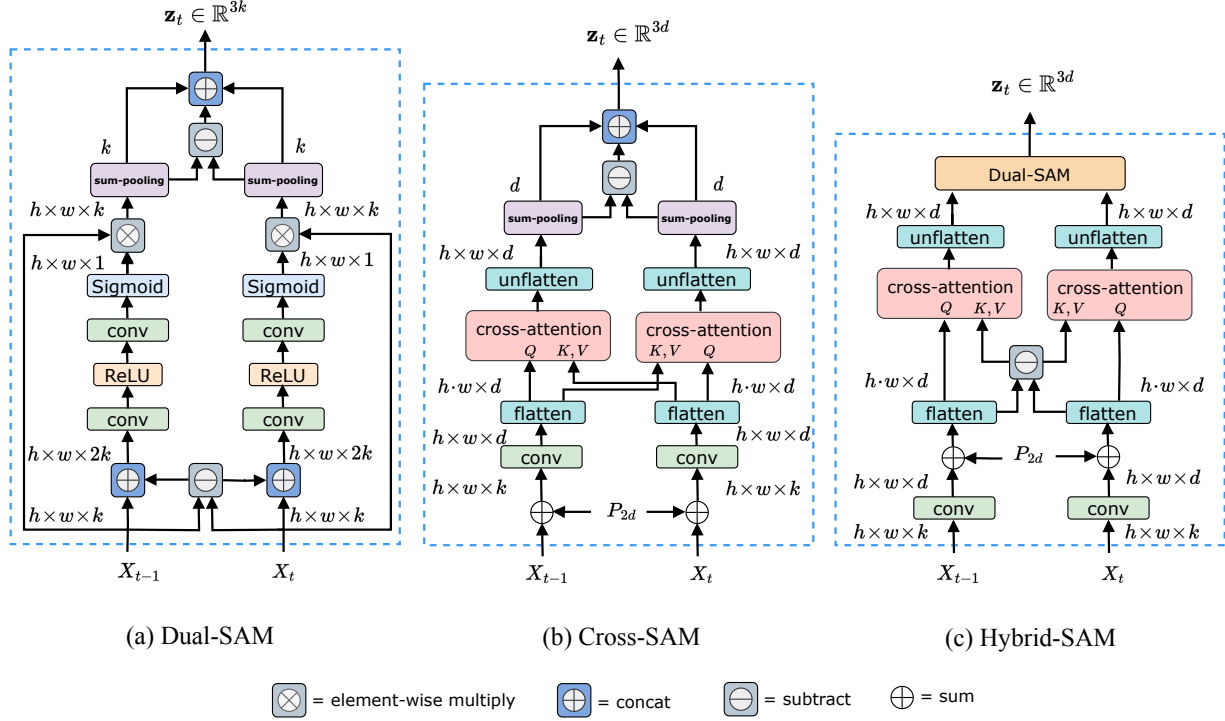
$\mathbf{z}_t \in \mathbb{R}^{3k}$

$k$ $k$

sum-pooling sum-pooling

$h \times w \times k$ $h \times w \times k$

$h \times w \times 1$ $h \times w \times 1$

Sigmoid Sigmoid

conv conv

ReLU ReLU

conv conv

$h \times w \times 2k$ $h \times w \times 2k$

$h \times w \times k$ $h \times w \times k$

$X_{t-1}$ $X_t$

(a) Dual-SAM

$\mathbf{z}_t \in \mathbb{R}^{3d}$

$d$ $d$

sum-pooling sum-pooling

$h \times w \times d$ $h \times w \times d$

unflatten unflatten

cross-attention $Q$ $K, V$ cross-attention $K, V$ $Q$

$h \cdot w \times d$ $h \cdot w \times d$

flatten flatten

$h \times w \times d$ $h \times w \times d$

conv conv

$h \times w \times k$ $h \times w \times k$

$P_{2d}$

$X_{t-1}$ $X_t$

(b) Cross-SAM

$\mathbf{z}_t \in \mathbb{R}^{3d}$

Dual-SAM

$h \times w \times d$ $h \times w \times d$

unflatten unflatten

cross-attention $Q$ $K, V$ cross-attention $K, V$ $Q$

$h \cdot w \times d$ $h \cdot w \times d$

flatten flatten

$P_{2d}$

$h \times w \times d$ $h \times w \times d$

conv conv

$h \times w \times k$ $h \times w \times k$

$X_{t-1}$ $X_t$

(c) Hybrid-SAM

= element-wise multiply = concat = subtract = sum